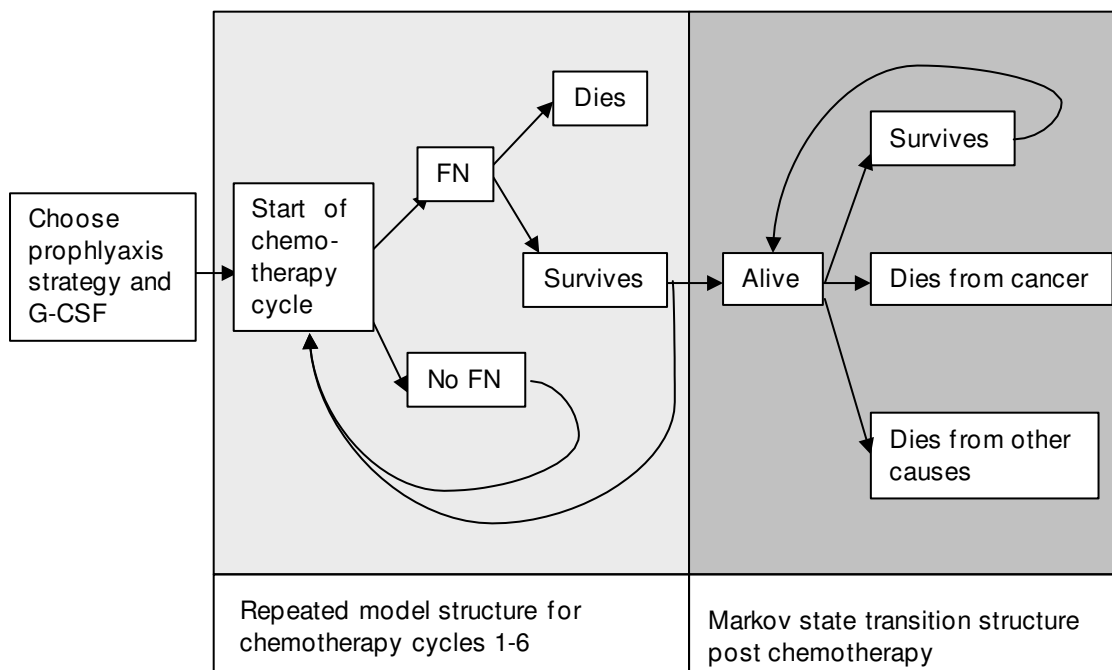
Choose prophlyaxis strategy and G-CSF

Start of chemotherapy cycle

FN

Dies

Survives

No FN

Alive

Survives

Dies from cancer

Dies from other causes

Repeated model structure for chemotherapy cycles 1-6

Markov state transition structure post chemotherapy